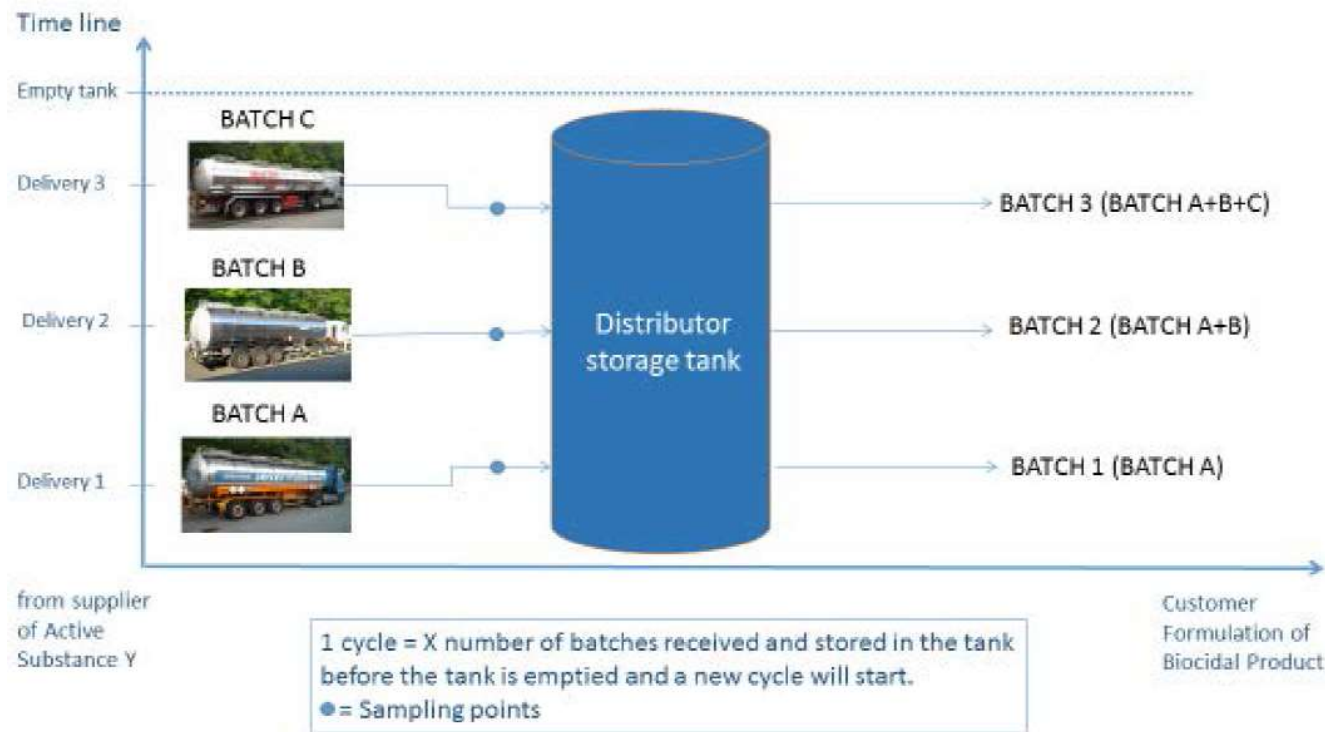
Time line

Empty tank

BATCH C

Delivery 3

BATCH B

Delivery 2

BATCH A

Delivery 1

Distributor storage tank

BATCH 3 (BATCH A+B+C)

BATCH 2 (BATCH A+B)

BATCH 1 (BATCH A)

from supplier of Active Substance Y

Customer Formulation of Biocidal Product

1 cycle = X number of batches received and stored in the tank before the tank is emptied and a new cycle will start.
● = Sampling points